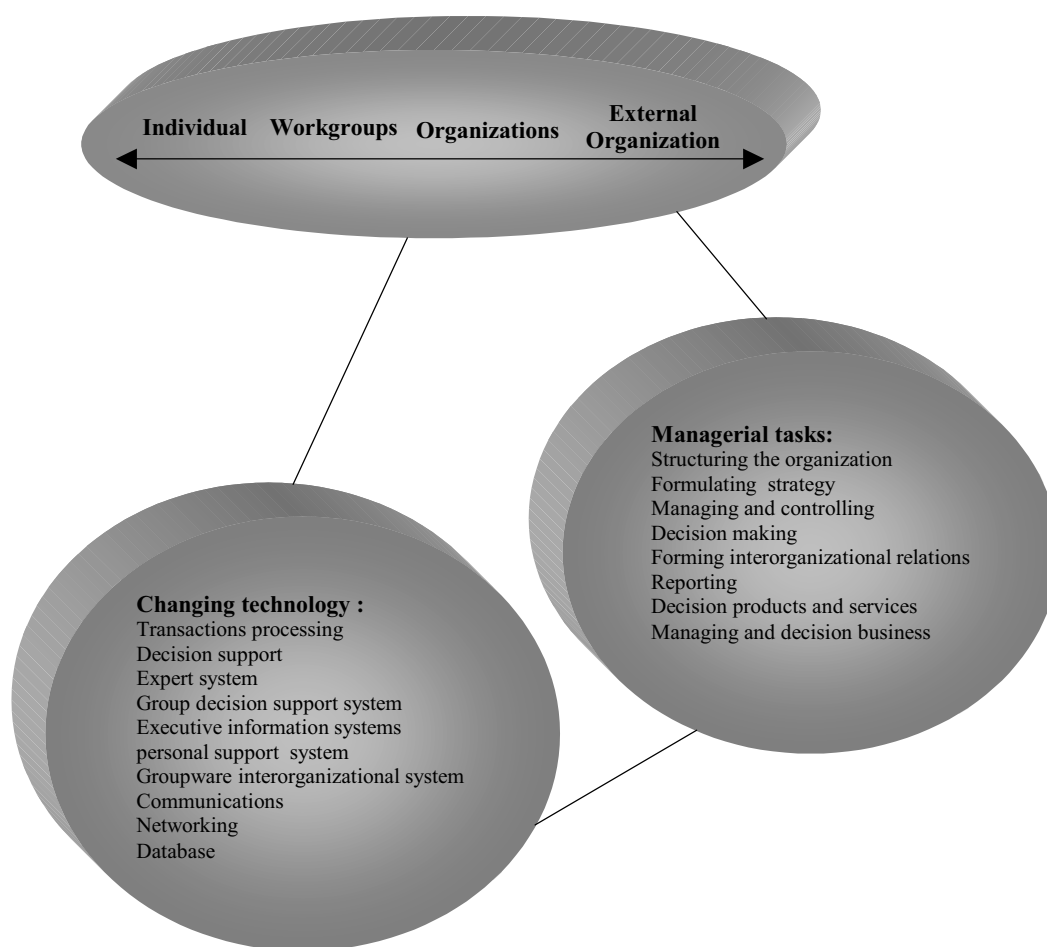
Individual Workgroups Organizations External Organization

Managerial tasks:
Structuring the organization
Formulating strategy
Managing and controlling
Decision making
Forming interorganizational relations
Reporting
Decision products and services
Managing and decision business

Changing technology :
Transactions processing
Decision support
Expert system
Group decision support system
Executive information systems
personal support system
Groupware interorganizational system
Communications
Networking
Database